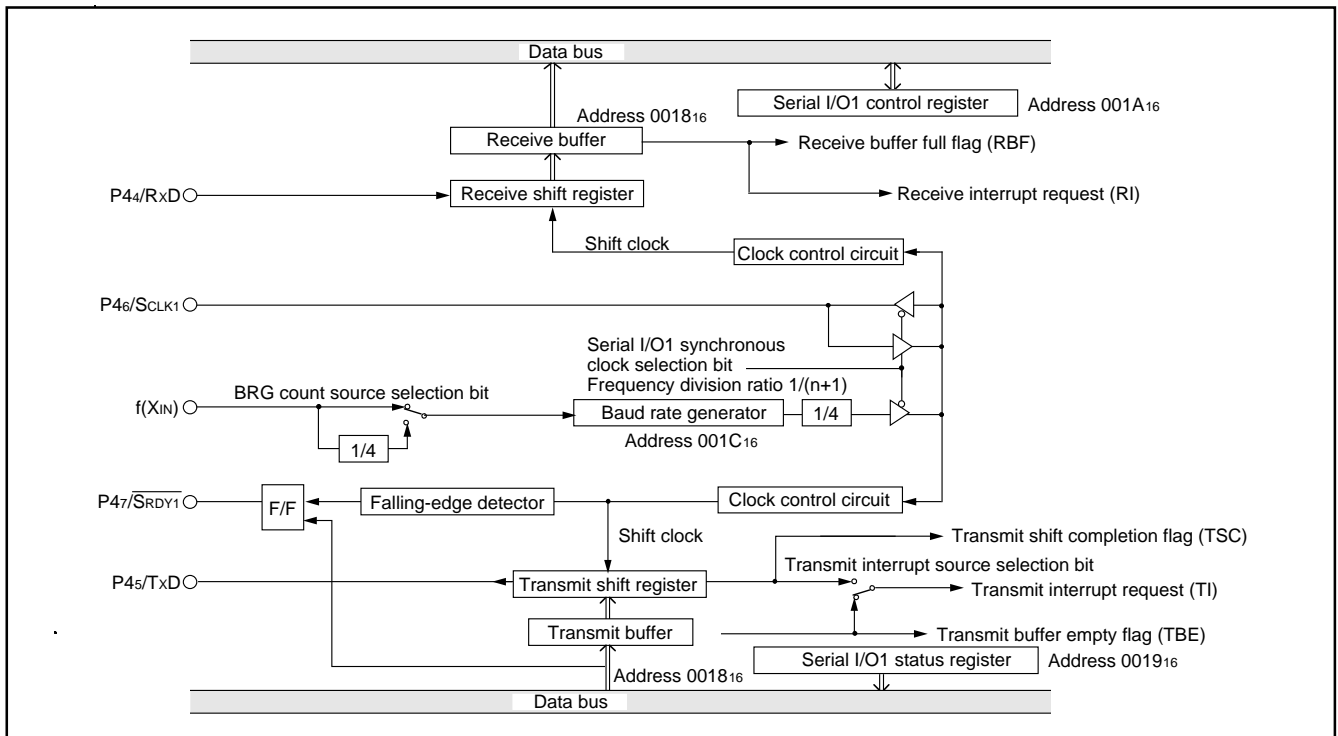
Data bus

Serial I/O1 control register

Address $001A_{16}$

Address $0018_{16}$

Receive buffer

Receive buffer full flag (RBF)

$P4_4$/RxD

Receive shift register

Receive interrupt request (RI)

Shift clock

Clock control circuit

$P4_6$/$S_{CLK1}$

Serial I/O1 synchronous clock selection bit

Frequency division ratio 1/(n+1)

BRG count source selection bit

f($X_{IN}$)

Baud rate generator

1/4

1/4

Address $001C_{16}$

$P4_7$/$\overline{S_{RDY1}}$

F/F

Falling-edge detector

Clock control circuit

Shift clock

Transmit shift completion flag (TSC)

Transmit interrupt source selection bit

$P4_5$/TxD

Transmit shift register

Transmit interrupt request (TI)

Transmit buffer

Transmit buffer empty flag (TBE)

Address $0018_{16}$

Serial I/O1 status register

Address $0019_{16}$

Data bus